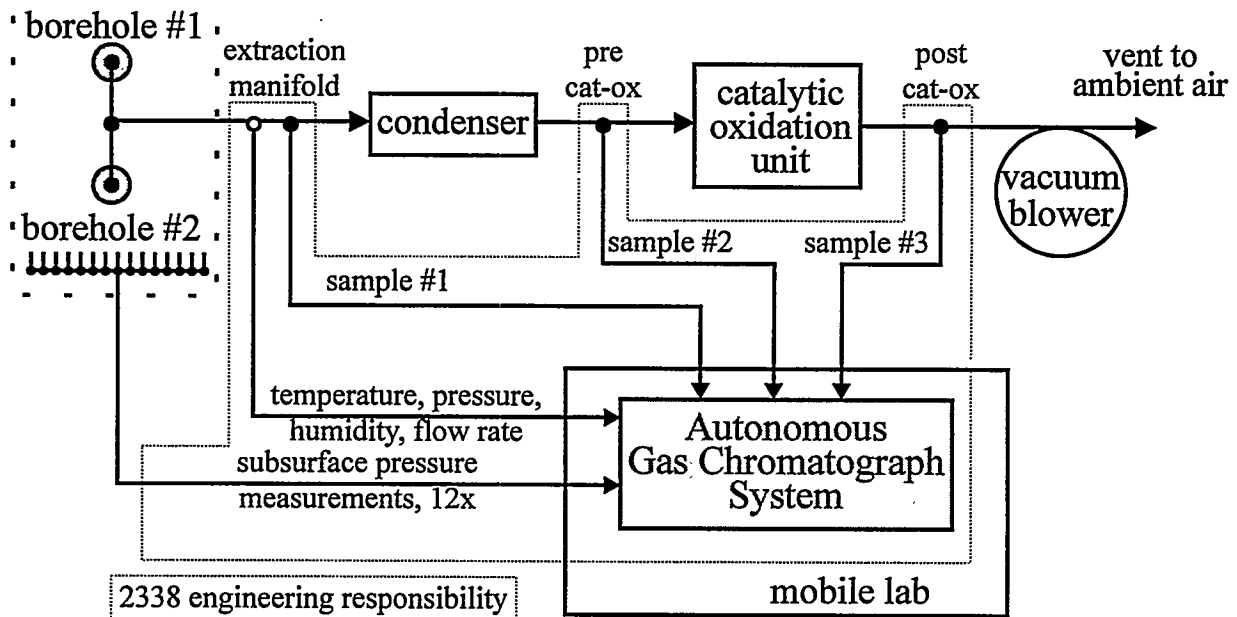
borehole #1

extraction manifold

condenser

pre cat-ox

catalytic oxidation unit

post cat-ox

vent to ambient air

vacuum blower

borehole #2

sample #1

sample #2

sample #3

temperature, pressure, humidity, flow rate

subsurface pressure measurements, 12x

Autonomous Gas Chromatograph System

mobile lab

2338 engineering responsibility